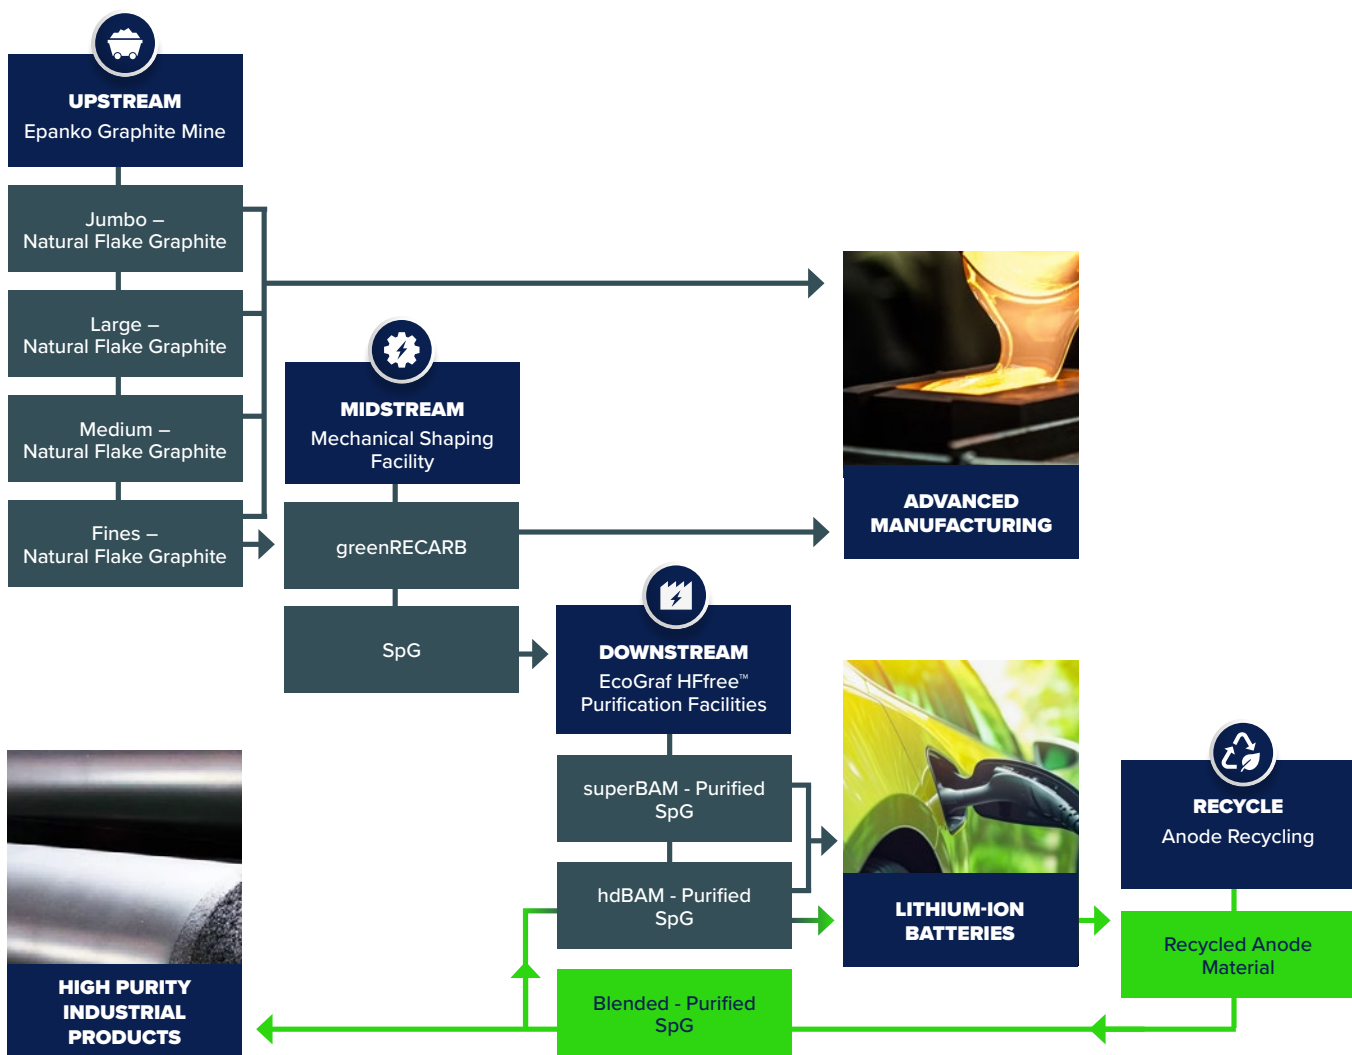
UPSTREAM
Epanko Graphite Mine

Jumbo – Natural Flake Graphite

Large – Natural Flake Graphite

Medium – Natural Flake Graphite

Fines – Natural Flake Graphite

MIDSTREAM
Mechanical Shaping Facility

greenRECARB

SpG

ADVANCED MANUFACTURING

DOWNSTREAM
EcoGraf HFfree™ Purification Facilities

superBAM - Purified SpG

hdBAM - Purified SpG

Blended - Purified SpG

LITHIUM-ION BATTERIES

RECYCLE
Anode Recycling

Recycled Anode Material

HIGH PURITY INDUSTRIAL PRODUCTS